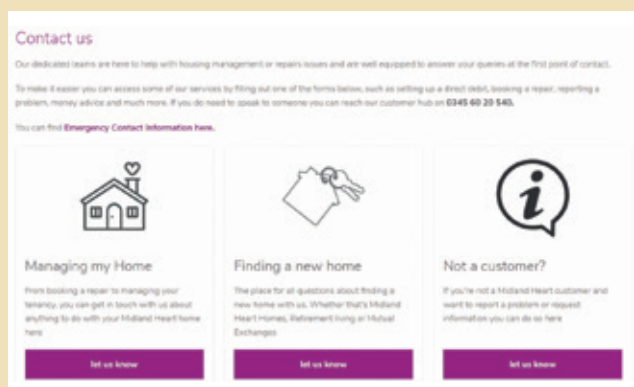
Contact us

Our dedicated teams are here to help with housing management or repairs issues and are well equipped to answer your queries at the first point of contact.

To make it easier you can access some of our services by filling out one of the forms below, such as setting up a direct debit, booking a repair, reporting a problem, money advice and much more. If you do need to speak to someone you can reach our customer hub on 0345 60 20 540.

You can find Emergency Contact Information here.

Managing my Home

From booking a repair to managing your tenancy, you can get in touch with us about anything to do with your Midland Heart home here

let us know

Finding a new home

The place for all questions about finding a new home with us. Whether that's Midland Heart Homes, Retirement living or Mutual Exchanges

let us know

Not a customer?

If you're not a Midland Heart customer and want to report a problem or request information you can do so here

let us know